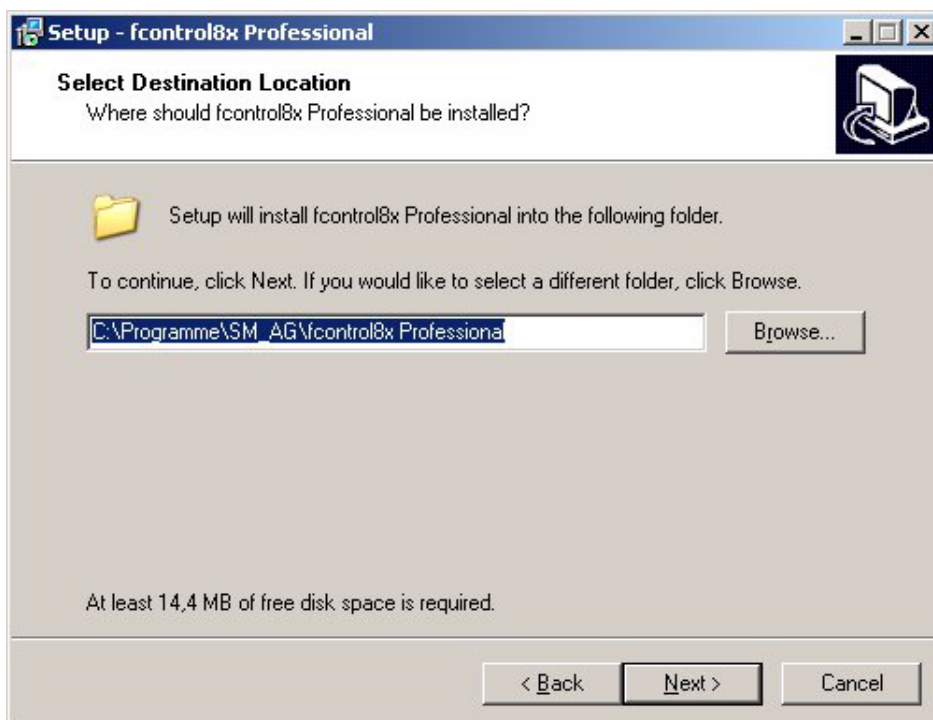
Setup - fcontrol8x Professional

Select Destination Location
Where should fcontrol8x Professional be installed?

Setup will install fcontrol8x Professional into the following folder.

To continue, click Next. If you would like to select a different folder, click Browse.

C:\Programme\SM_AG\fcontrol8x Professional

Browse...

At least 14,4 MB of free disk space is required.

< Back
Next >
Cancel